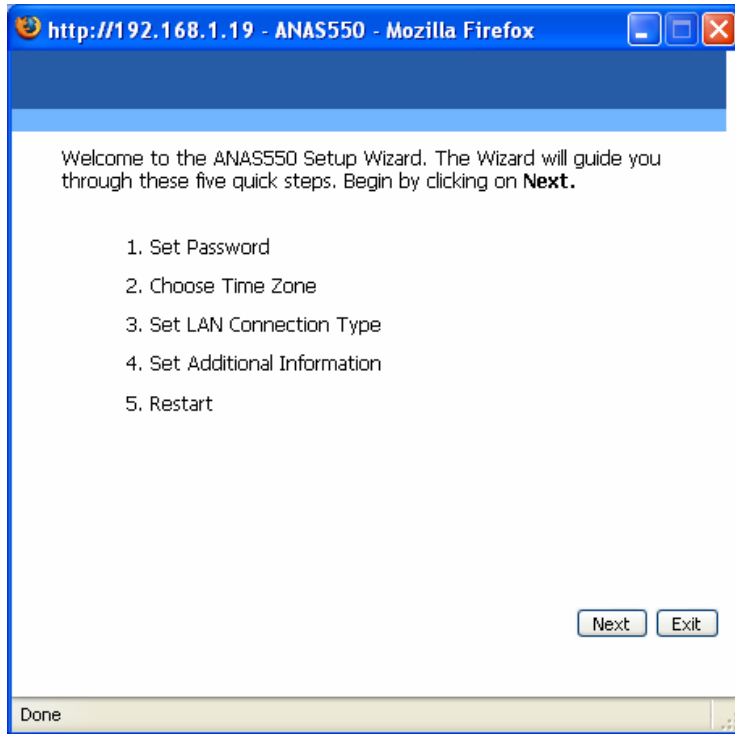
http://192.168.1.19 - ANAS550 - Mozilla Firefox

Welcome to the ANAS550 Setup Wizard. The Wizard will guide you through these five quick steps. Begin by clicking on **Next.**

1. Set Password
2. Choose Time Zone
3. Set LAN Connection Type
4. Set Additional Information
5. Restart

Next Exit

Done